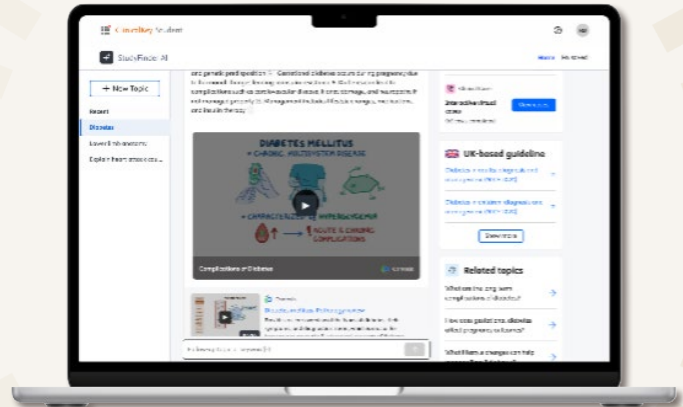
StudyFinder AI

+ New Topic

Recent

Diabetes

DIABETES MELLITUS

= CHRONIC, MULTISYSTEM DISEASE

= CHARACTERIZED BY HYPERGLYCEMIA

ACUTE & CHRONIC COMPLICATIONS

Complications of Diabetes

Interactive visual cases

UK-based guideline

View more

Related topics

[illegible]